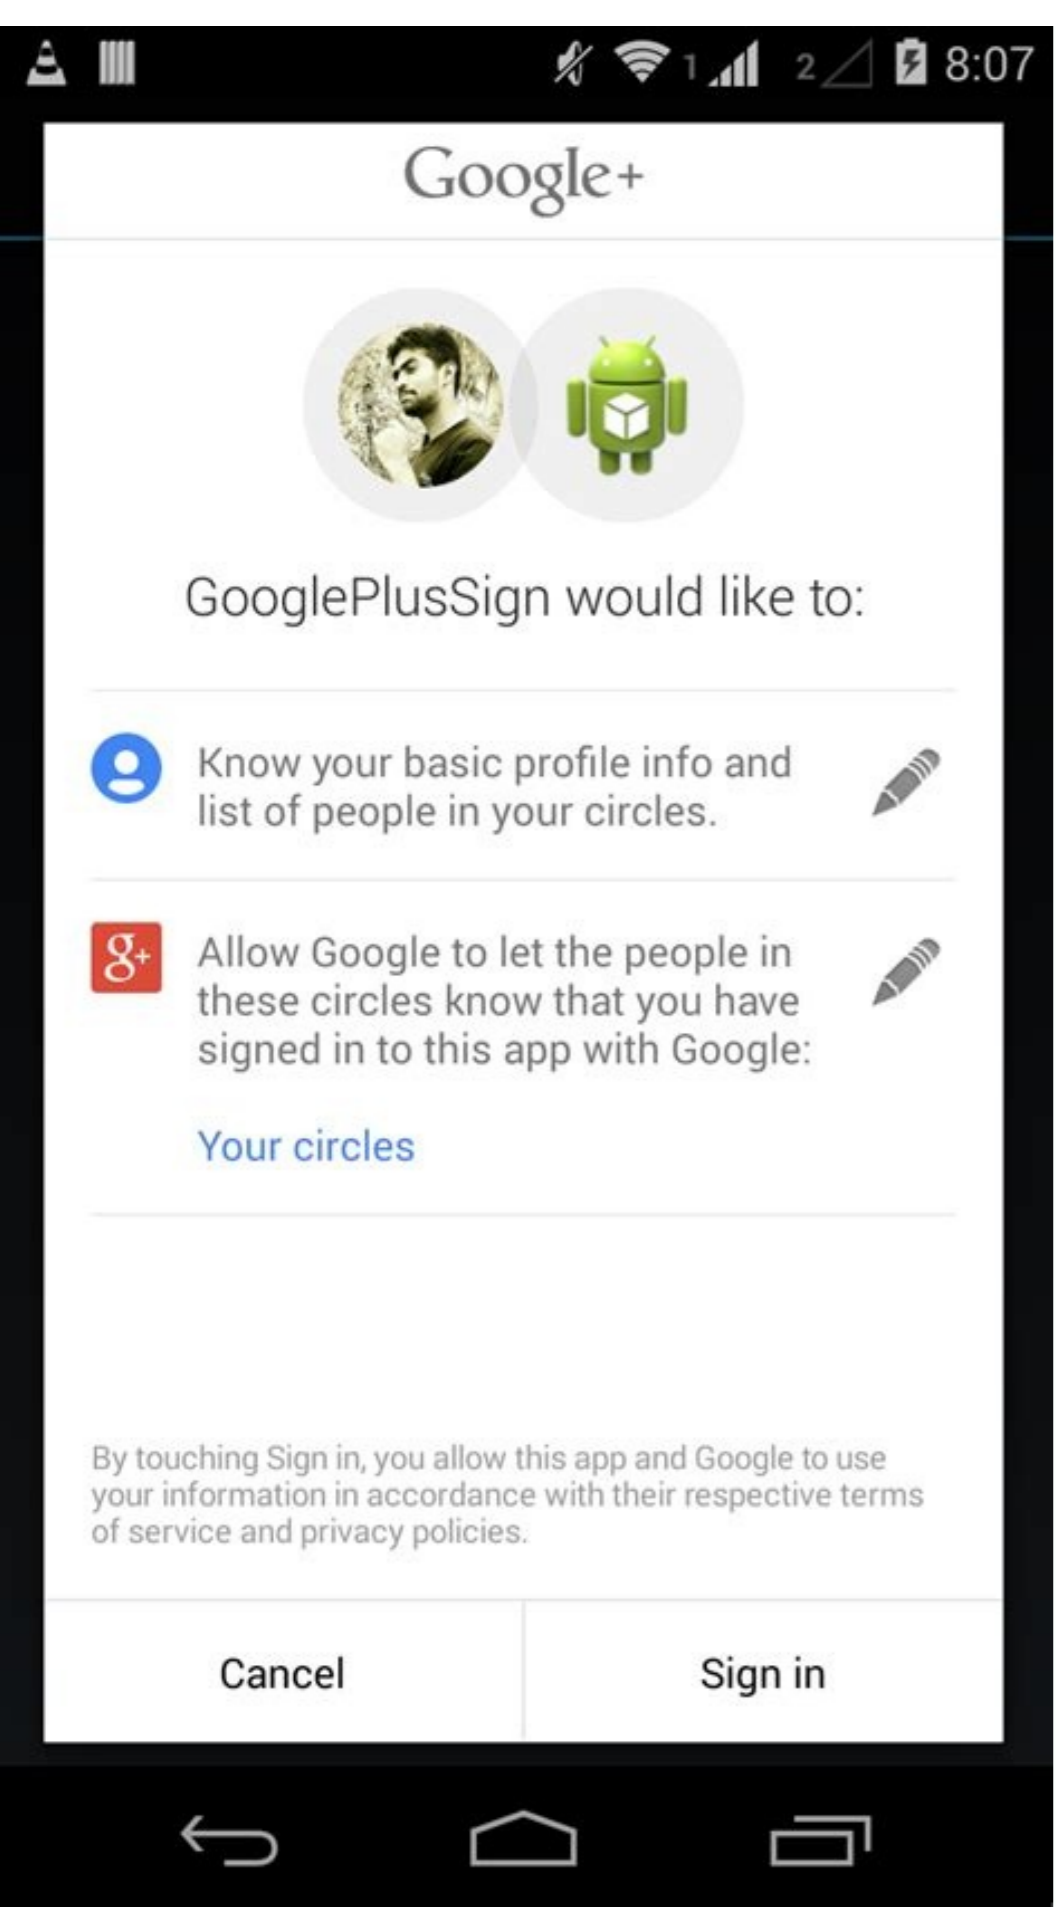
1 2 8:07

Google+

GooglePlusSign would like to:

Know your basic profile info and list of people in your circles.

g+

Allow Google to let the people in these circles know that you have signed in to this app with Google:

Your circles

By touching Sign in, you allow this app and Google to use your information in accordance with their respective terms of service and privacy policies.

Cancel

Sign in